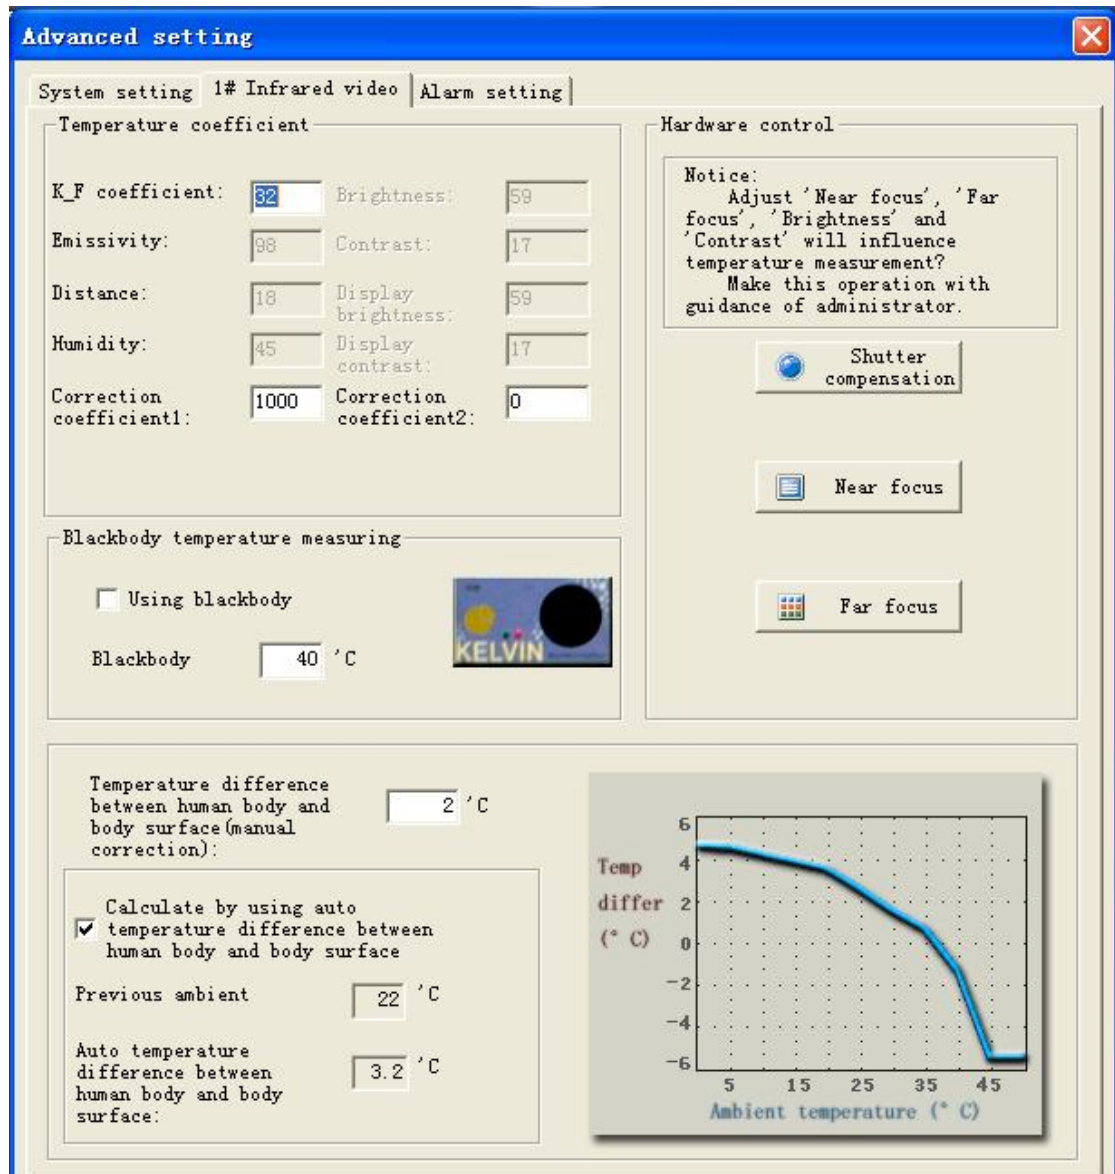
Advanced setting

System setting | 1# Infrared video | Alarm setting

Temperature coefficient

K_F coefficient: 32 Brightness: 59

Emissivity: 98 Contrast: 17

Distance: 18 Display brightness: 59

Humidity: 45 Display contrast: 17

Correction coefficient1: 1000 Correction coefficient2: 0

Hardware control

Notice:
Adjust 'Near focus', 'Far focus', 'Brightness' and 'Contrast' will influence temperature measurement?
Make this operation with guidance of administrator.

Shutter compensation

Near focus

Far focus

Blackbody temperature measuring

Using blackbody

Blackbody 40 'C

KELVIN

Temperature difference between human body and body surface(manual correction): 2 'C

Calculate by using auto temperature difference between human body and body surface

Previous ambient 22 'C

Auto temperature difference between human body and body surface: 3.2 'C

Temp differ (° C)

6
4
2
0
-2
-4
-6

5 15 25 35 45

Ambient temperature (° C)